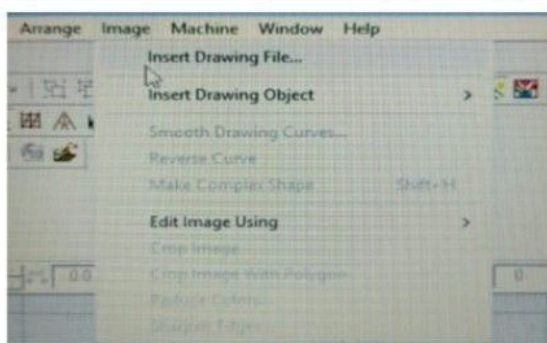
Arrange Image Machine Window Help

Insert Drawing File...
Insert Drawing Object >
Smooth Drawing Curves...
Reverse Curve
Make Complex Shape Shift+H
Edit Image Using >
Crop Image
Crop Image With Polygon
Reduce Colors
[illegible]

0.0
0